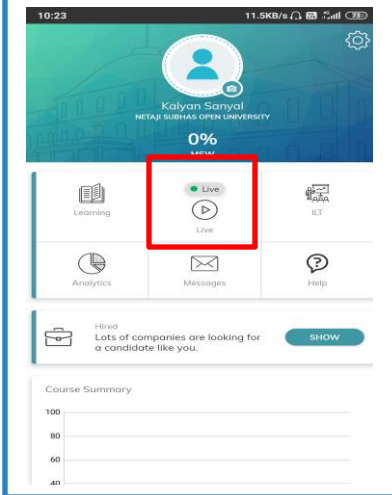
10:23

11.5KB/s

Kalyan Sanyal
NETAJI SUBHAS OPEN UNIVERSITY

0%
NEW

Learning

Live

Live

ILT

Analytics

Messages

Help

Hired
Lots of companies are looking for a candidate like you.

SHOW

Course Summary

100

80

60

40